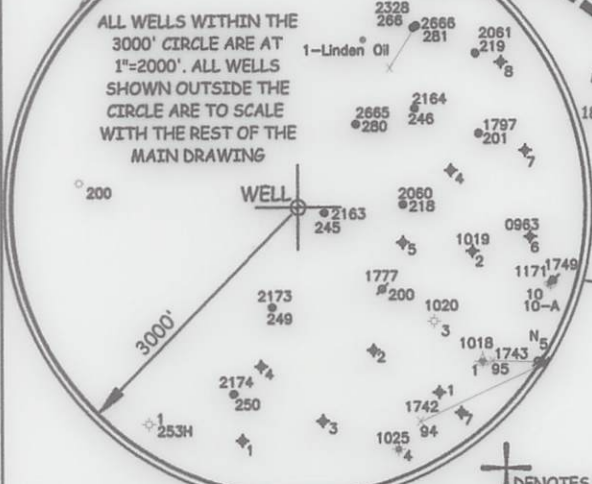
ALL WELLS WITHIN THE 3000' CIRCLE ARE AT 1"=2000'. ALL WELLS SHOWN OUTSIDE THE CIRCLE ARE TO SCALE WITH THE REST OF THE MAIN DRAWING

2328
266
2666
281
1-Linden Oil
2061
219
8
2164
246
2665
280
1797
201
7
18
4
200
WELL
2060
218
2163
245
0963
6
5
1019
2
1171
1749
1777
200
10
10-A
2173
249
1020
3
3000'
N
5
1018
1743
1
95
2
4
2174
250
1
1742
94
7
1
253H
3
1025
4
1
DENOTES